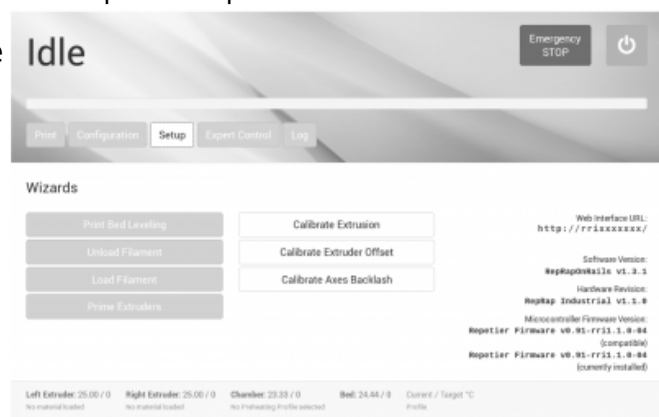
e Idle

Emergency STOP

Print Configuration Setup Expert Control Log

Wizards

Print Bed Leveling
Unload Filament
Load Filament
Prime Extruders

Calibrate Extrusion
Calibrate Extruder Offset
Calibrate Axes Backlash

Web Interface URL:
http://rrixxxxxxx/

Software Version:
RepRapOnRails v1.3.1

Hardware Revision:
RepRap Industrial v1.1.0

Microcontroller Firmware Version:
Repetier Firmware v0.91-rri1.1.0-04
(compatible)
Repetier Firmware v0.91-rri1.1.0-04
(currently installed)

Left Extruder: 25.00 / 0
No material loaded

Right Extruder: 25.00 / 0
No material loaded

Chamber: 23.33 / 0
No Preheating Profile selected

Bed: 24.44 / 0

Current / Target °C
Profile